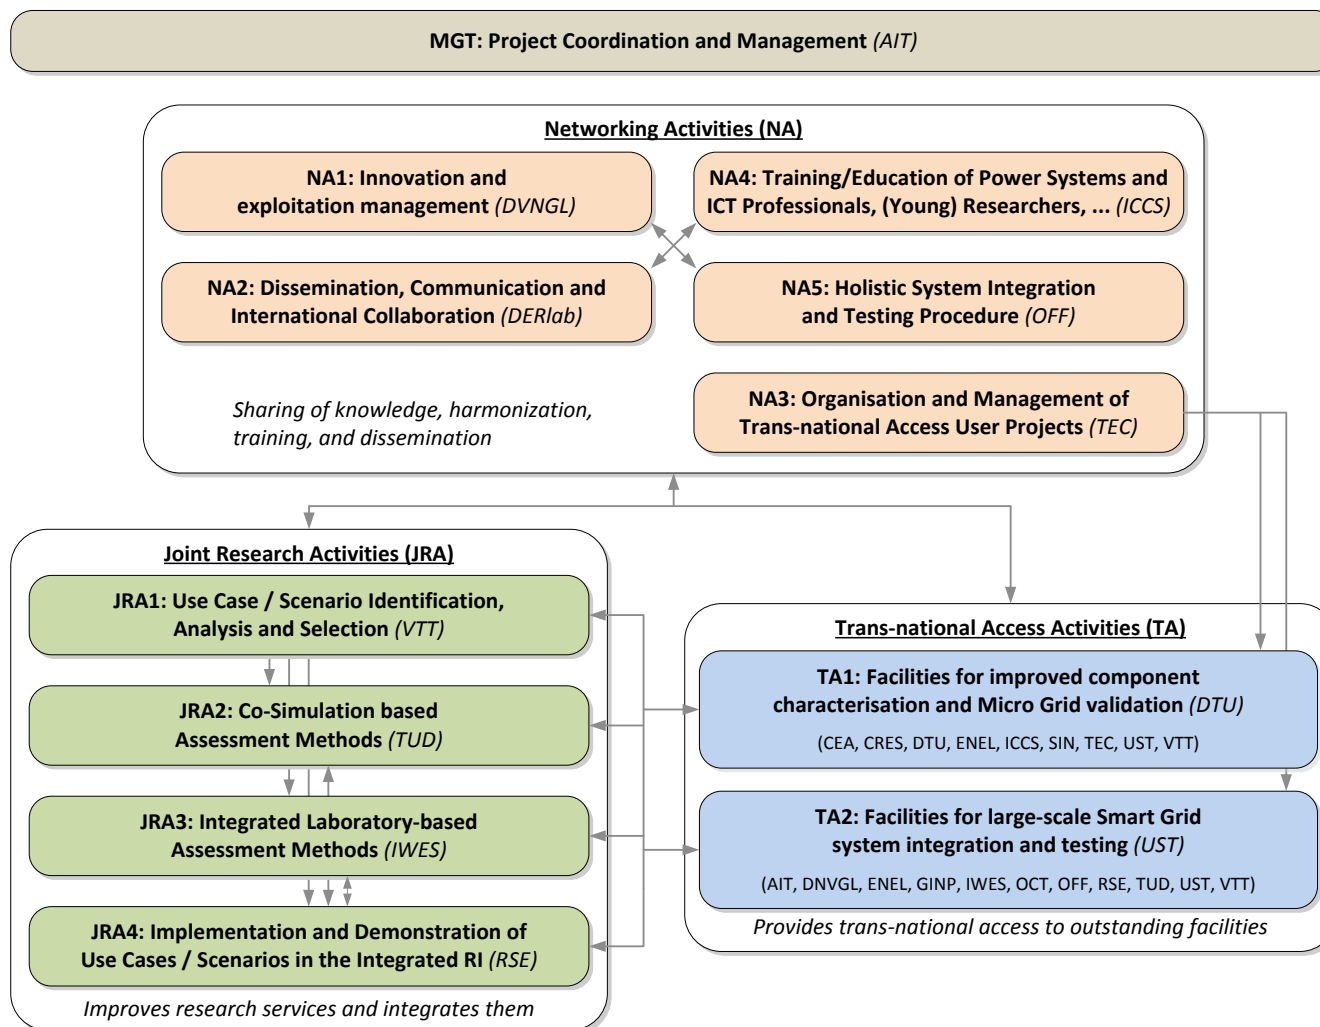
MGT: Project Coordination and Management (AIT)

Networking Activities (NA)

NA1: Innovation and exploitation management (DVNGL)

NA4: Training/Education of Power Systems and ICT Professionals, (Young) Researchers, ... (ICCS)

NA2: Dissemination, Communication and International Collaboration (DERlab)

NA5: Holistic System Integration and Testing Procedure (OFF)

Sharing of knowledge, harmonization, training, and dissemination

NA3: Organisation and Management of Trans-national Access User Projects (TEC)

Joint Research Activities (JRA)

JRA1: Use Case / Scenario Identification, Analysis and Selection (VTT)

JRA2: Co-Simulation based Assessment Methods (TUD)

JRA3: Integrated Laboratory-based Assessment Methods (IWES)

JRA4: Implementation and Demonstration of Use Cases / Scenarios in the Integrated RI (RSE)

Improves research services and integrates them

Trans-national Access Activities (TA)

TA1: Facilities for improved component characterisation and Micro Grid validation (DTU)

(CEA, CRES, DTU, ENEL, ICCS, SIN, TEC, UST, VTT)

TA2: Facilities for large-scale Smart Grid system integration and testing (UST)

(AIT, DNVGL, ENEL, GINP, IWES, OCT, OFF, RSE, TUD, UST, VTT)

Provides trans-national access to outstanding facilities